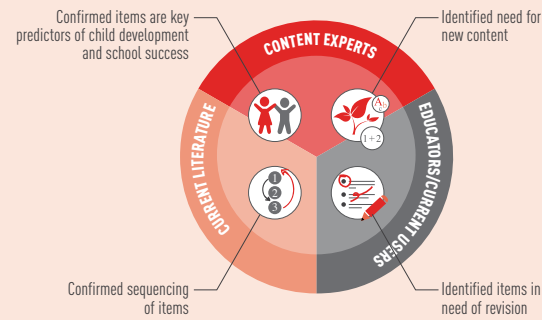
Confirmed items are key predictors of child development and school success

Identified need for new content

CONTENT EXPERTS

CURRENT LITERATURE

EDUCATORS/CURRENT USERS

Ab

1+2

1
2
3

Confirmed sequencing of items

Identified items in need of revision